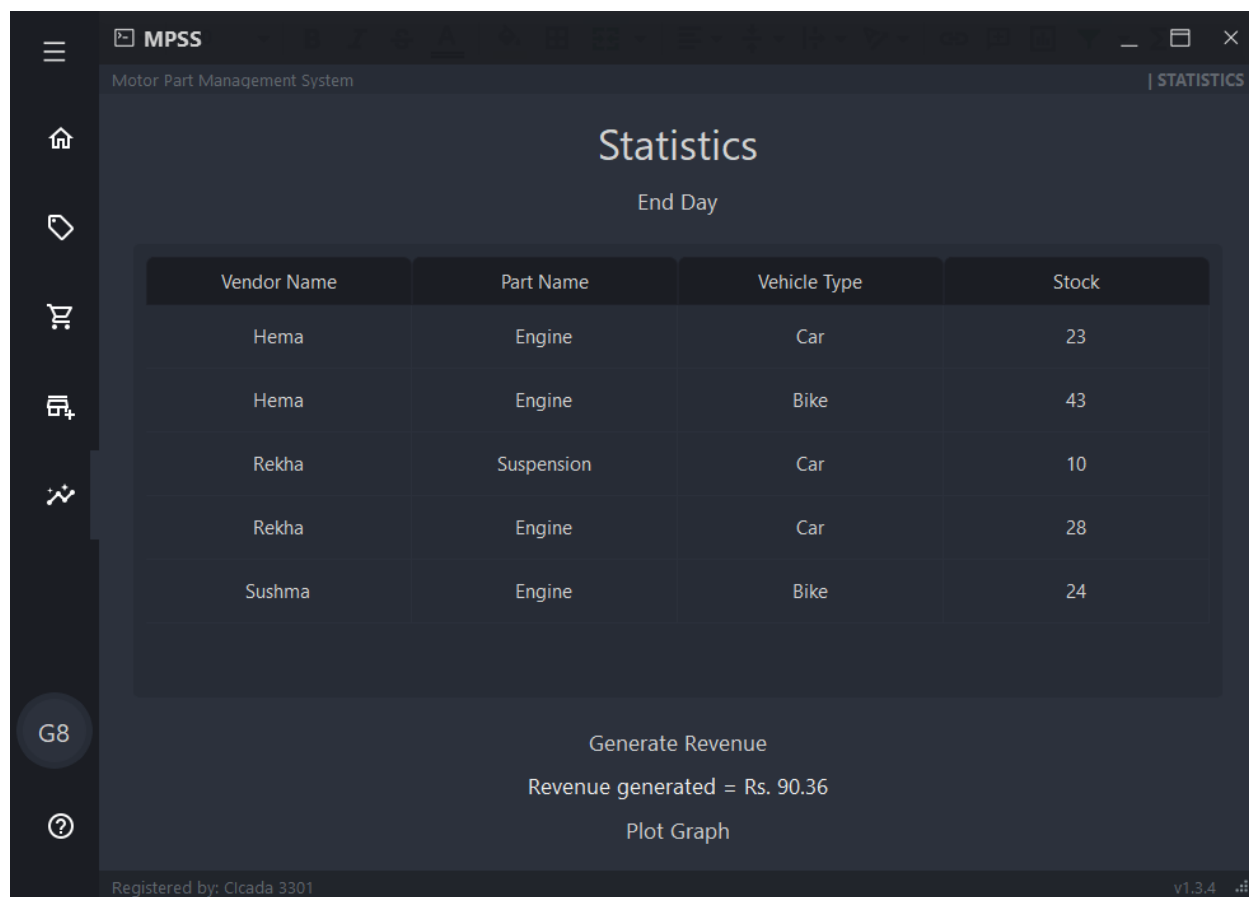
MPSS

Motor Part Management System

| STATISTICS

Statistics

End Day

| Vendor Name | Part Name | Vehicle Type | Stock |
|---|---|---|---|
| Hema | Engine | Car | 23 |
| Hema | Engine | Bike | 43 |
| Rekha | Suspension | Car | 10 |
| Rekha | Engine | Car | 28 |
| Sushma | Engine | Bike | 24 |

G8

Generate Revenue

Revenue generated = Rs. 90.36

Plot Graph

Registered by: CIcada 3301

v1.3.4